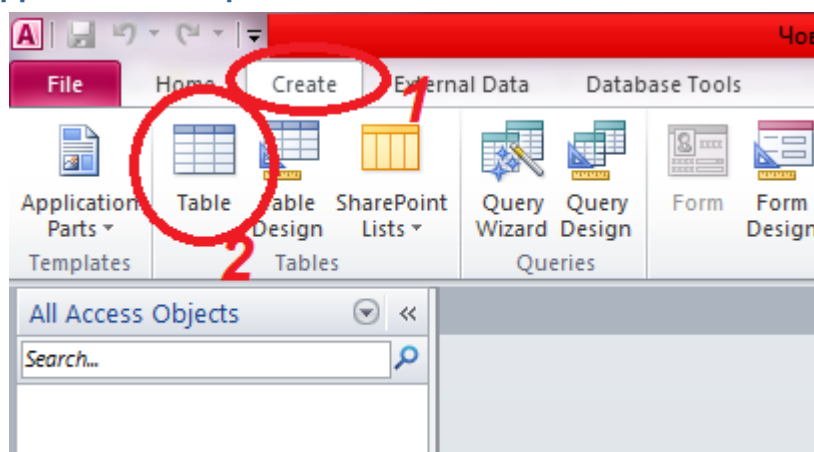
A
Чов
File
Home
Create
External Data
Database Tools
1
Application Parts
Templates
Table
Table Design
SharePoint Lists
2
Tables
Query Wizard
Query Design
Queries
Form
Form Design
All Access Objects
«
Search...